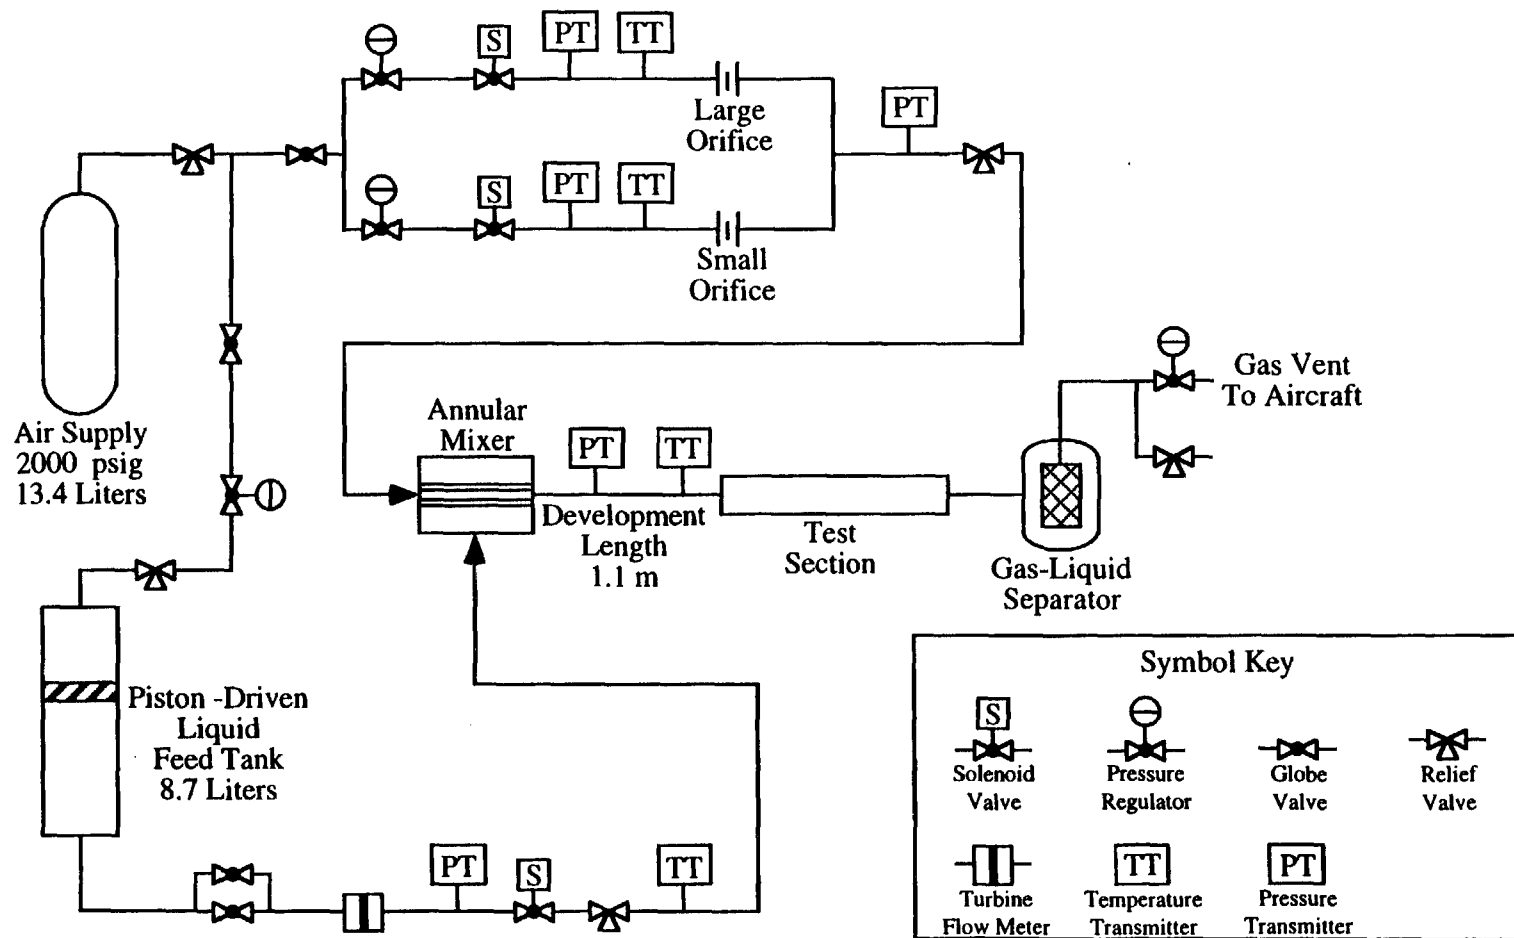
S

PT

TT

Large Orifice

PT

S

PT

TT

Small Orifice

Air Supply 2000 psig 13.4 Liters

Annular Mixer

PT

TT

Gas Vent To Aircraft

Development Length 1.1 m

Test Section

Gas-Liquid Separator

Piston -Driven Liquid Feed Tank 8.7 Liters

PT

S

TT

Symbol Key

S
Solenoid Valve

Pressure Regulator

Globe Valve

Relief Valve

Turbine Flow Meter

TT
Temperature Transmitter

PT
Pressure Transmitter